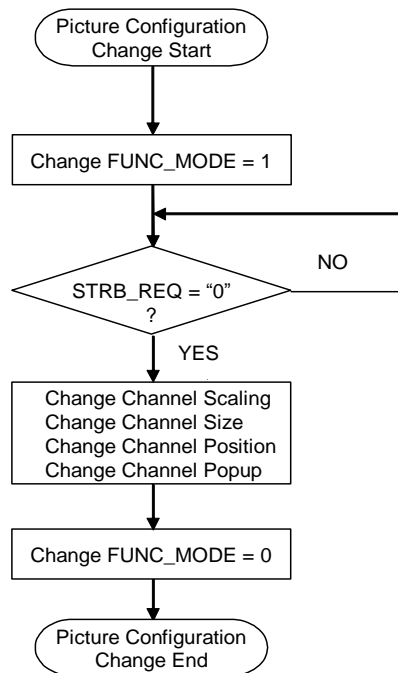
Picture Configuration Change Start

Change FUNC_MODE = 1

NO

STRB_REQ = “0” ?

YES

Change Channel Scaling
Change Channel Size
Change Channel Position
Change Channel Popup

Change FUNC_MODE = 0

Picture Configuration Change End